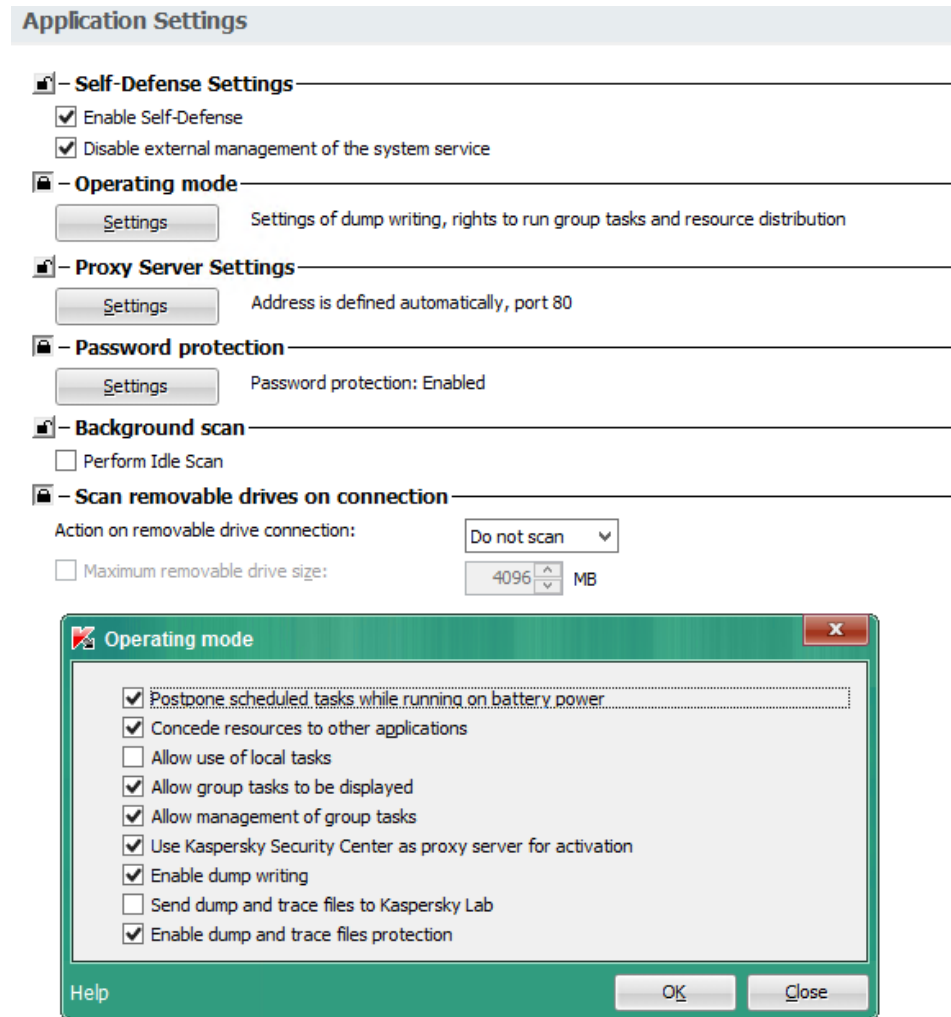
Application Settings

– Self-Defense Settings

Enable Self-Defense

Disable external management of the system service

– Operating mode

Settings

Settings of dump writing, rights to run group tasks and resource distribution

– Proxy Server Settings

Settings

Address is defined automatically, port 80

– Password protection

Settings

Password protection: Enabled

– Background scan

Perform Idle Scan

– Scan removable drives on connection

Action on removable drive connection:

Do not scan

Maximum removable drive size:

4096

MB

Operating mode

x

Postpone scheduled tasks while running on battery power

Concede resources to other applications

Allow use of local tasks

Allow group tasks to be displayed

Allow management of group tasks

Use Kaspersky Security Center as proxy server for activation

Enable dump writing

Send dump and trace files to Kaspersky Lab

Enable dump and trace files protection

Help

OK

Close